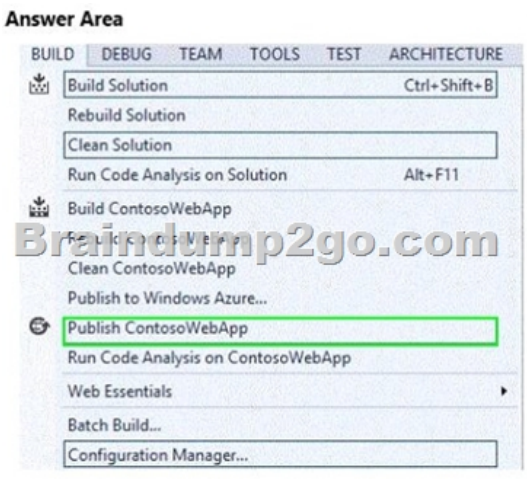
Answer Area

BUILD DEBUG TEAM TOOLS TEST ARCHITECTURE

Build Solution Ctrl+Shift+B
Rebuild Solution
Clean Solution
Run Code Analysis on Solution Alt+F11
Build ContosoWebApp
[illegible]
Braindump2go.com
Clean ContosoWebApp
Publish to Windows Azure...
Publish ContosoWebApp
Run Code Analysis on ContosoWebApp
Web Essentials
Batch Build...
Configuration Manager...